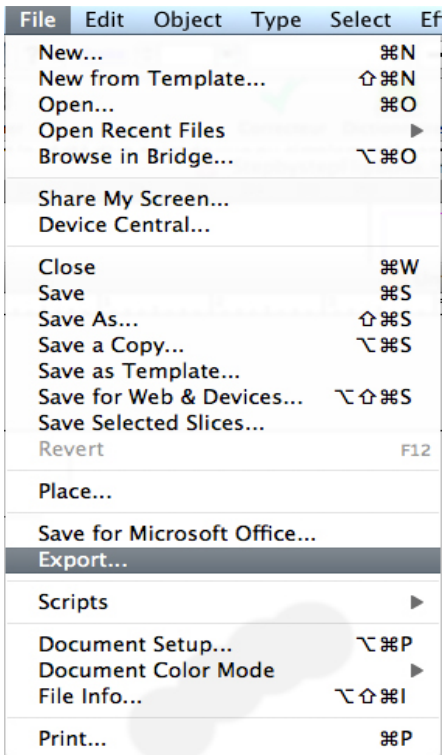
File Edit Object Type Select Ef

New... ⌘N
New from Template... ⇧⌘N
Open... ⌘O
Open Recent Files ▶
Browse in Bridge... ⌥⌘O

Share My Screen...
Device Central...

Close ⌘W
Save ⌘S
Save As... ⇧⌘S
Save a Copy... ⌥⌘S
Save as Template...
Save for Web & Devices... ⌥⇧⌘S
Save Selected Slices...
Revert F12

Place...

Save for Microsoft Office...
Export...

Scripts ▶

Document Setup... ⌥⌘P
Document Color Mode ▶
File Info... ⌥⇧⌘I

Print... ⌘P